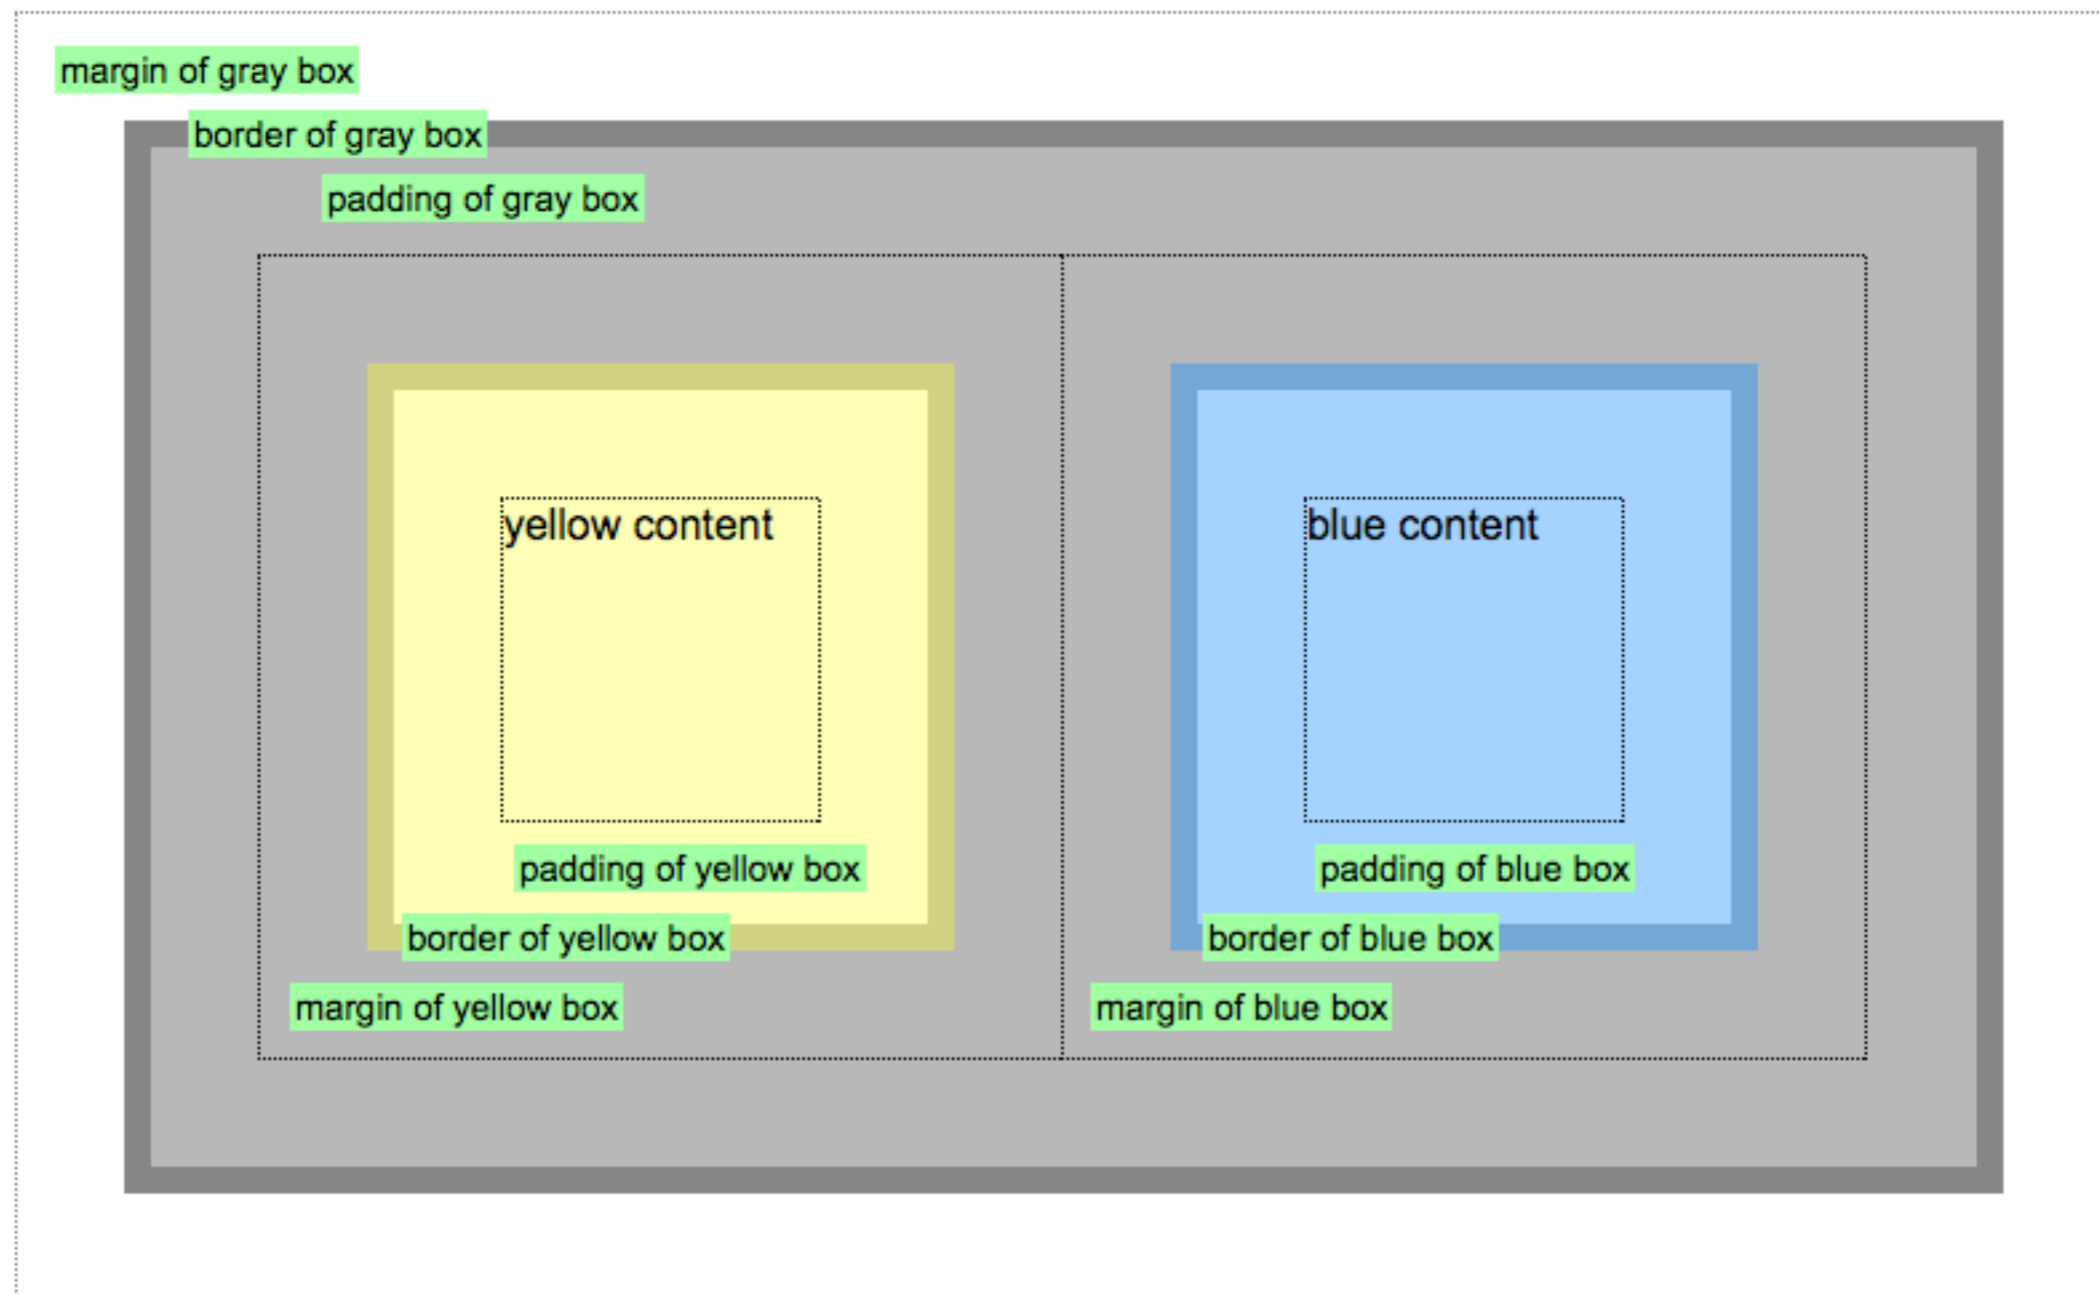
margin of gray box

border of gray box

padding of gray box

yellow content

padding of yellow box

border of yellow box

margin of yellow box

blue content

padding of blue box

border of blue box

margin of blue box